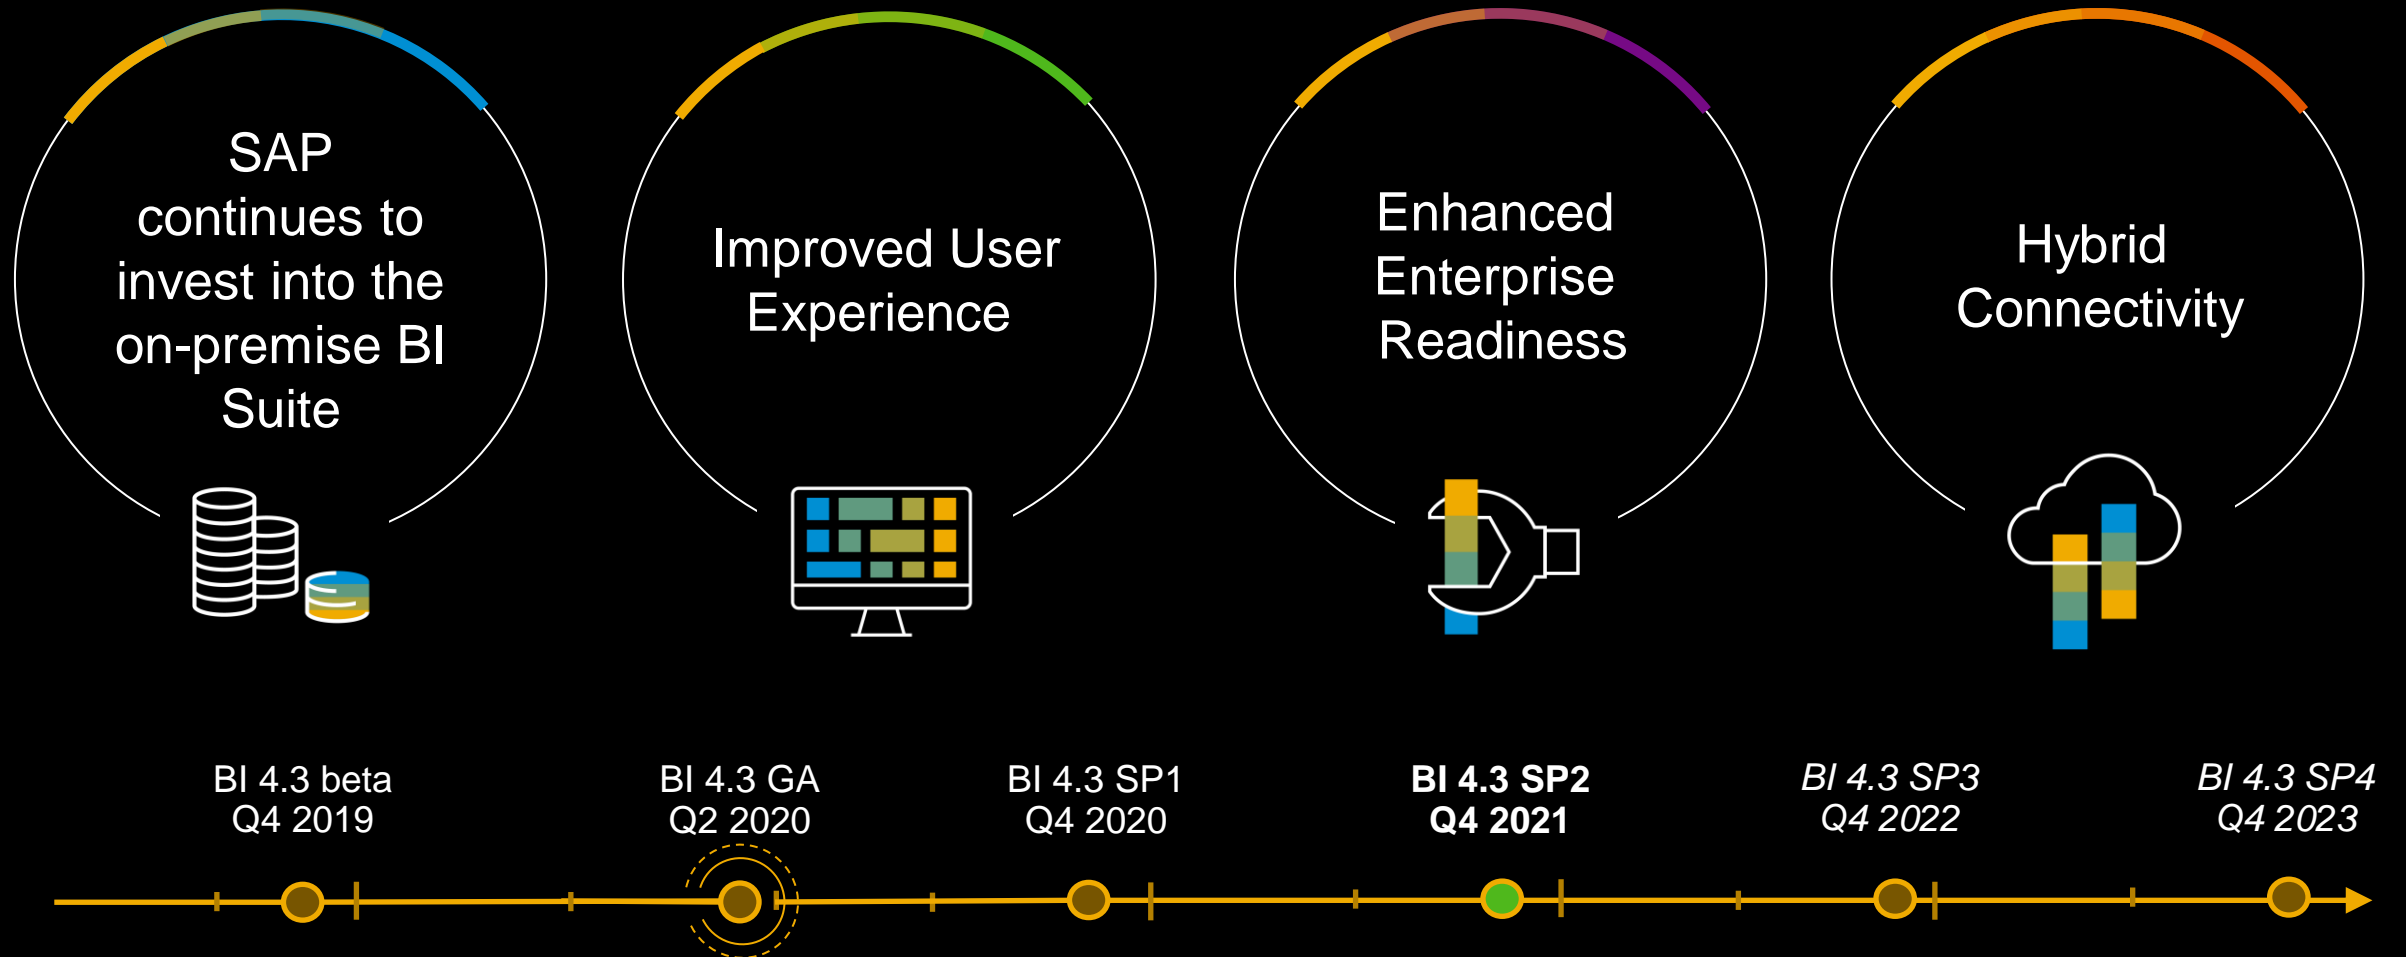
SAP continues to invest into the on-premise BI Suite

Improved User Experience

Enhanced Enterprise Readiness

Hybrid Connectivity

BI 4.3 beta
Q4 2019

BI 4.3 GA
Q2 2020

BI 4.3 SP1
Q4 2020

**BI 4.3 SP2**
**Q4 2021**

*BI 4.3 SP3*
*Q4 2022*

*BI 4.3 SP4*
*Q4 2023*